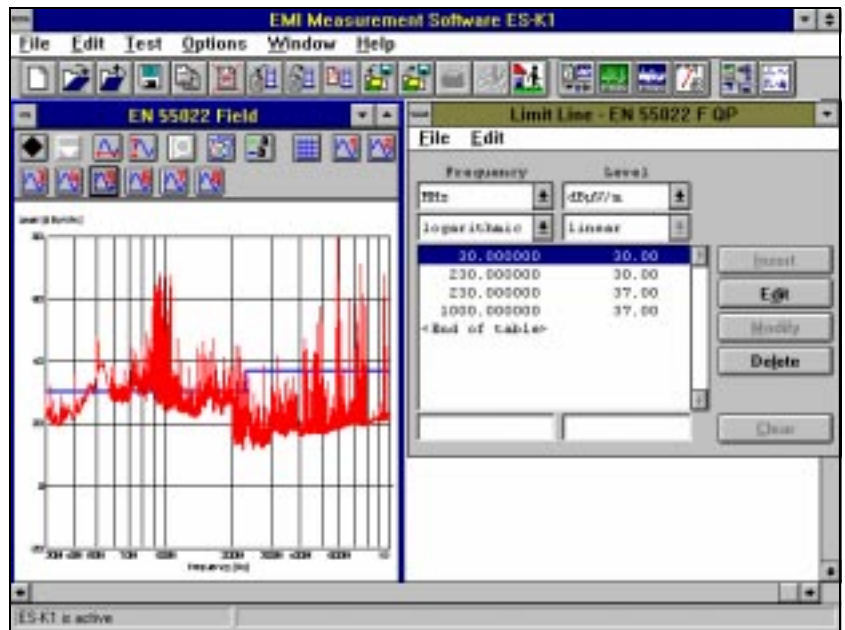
EMI Measurement Software ES-K1

File Edit Test Options Window Help

EN 55022 Field

Limit Line - EN 55022 F QP

File Edit

Frequency

Level

MHz

dBµV/m

logarithmic

linear

| | |
|---|---|
| 30.000000 | 30.00 |
| 230.000000 | 30.00 |
| 230.000000 | 37.00 |
| 1000.000000 | 37.00 |

<End of table>

Insert

Edit

Modify

Delete

Clear

Level [dBµV/m]

Frequency [Hz]

ES-K1 is active